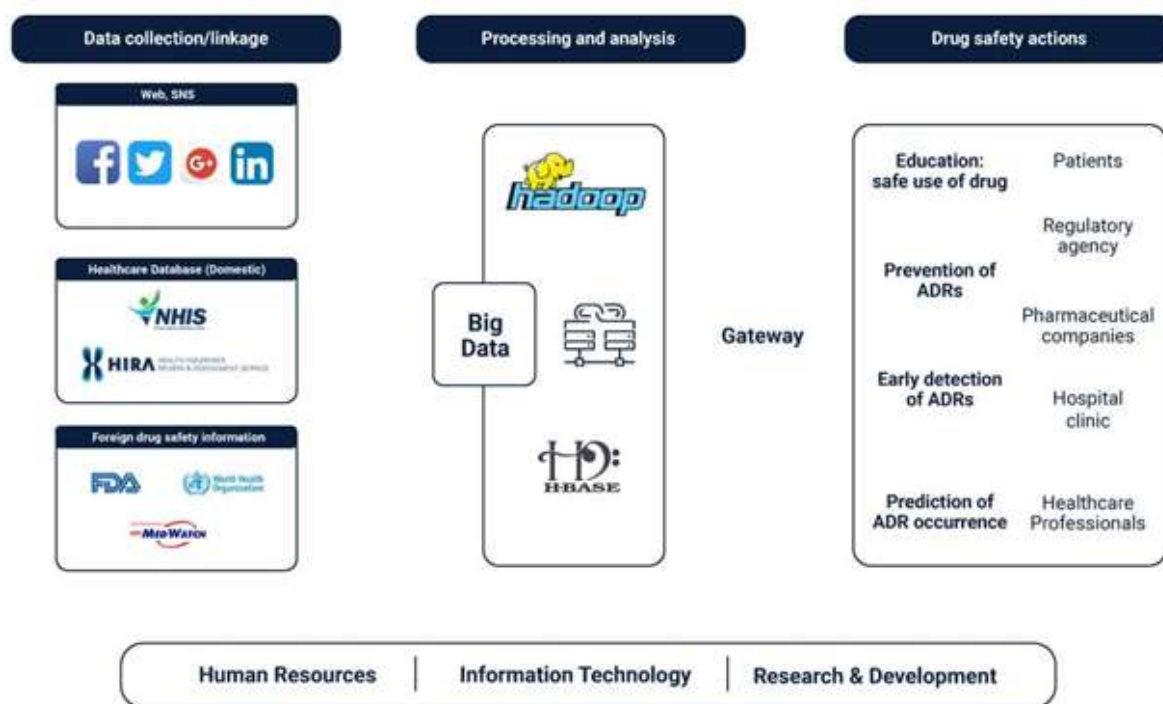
Data collection/linkage

Processing and analysis

Drug safety actions

Web, SNS

Healthcare Database (Domestic)

NHIS

HIRA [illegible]

Foreign drug safety information

FDA

World Health Organization

MedWatch

hadoop

Big Data

HBASE

Gateway

Education: safe use of drug

Prevention of ADRs

Early detection of ADRs

Prediction of ADR occurrence

Patients

Regulatory agency

Pharmaceutical companies

Hospital clinic

Healthcare Professionals

Human Resources | Information Technology | Research & Development